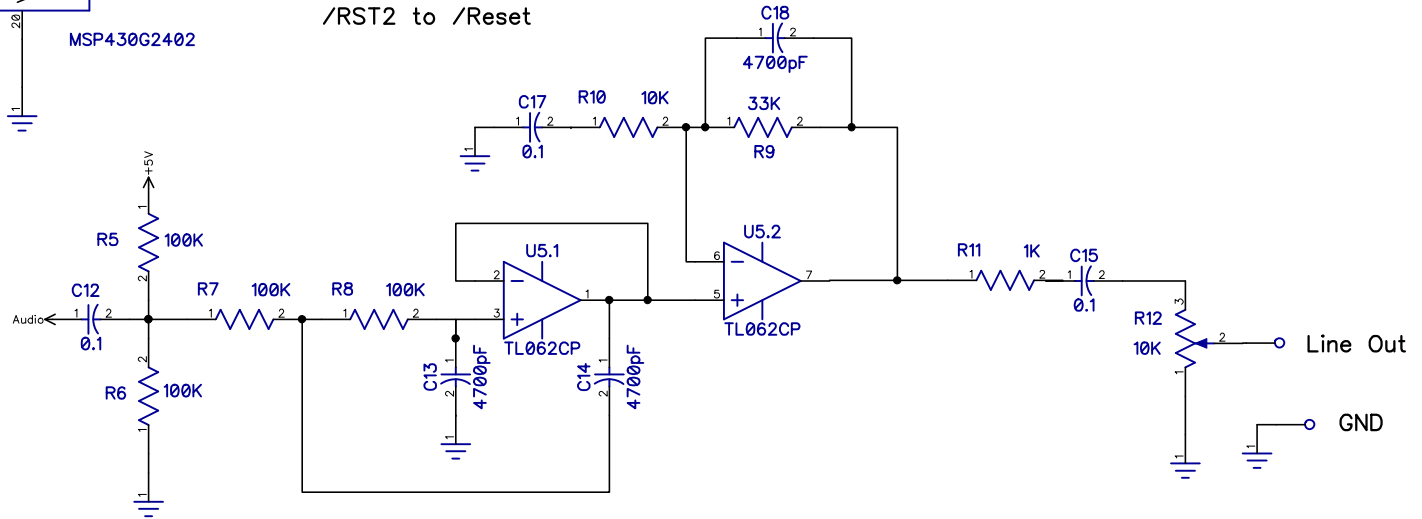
/RST2 to /Reset

20

MSP430G2402

1

C18
1 2
4700pF

C17
1 2
0.1

R10 10K
1 2

33K
1 2
R9

+5V
1

R5 100K
2

U5.1

U5.2

6
7

R11 1K
1 2

C15
1 2
0.1

Audio
C12
1 2
0.1

R7 100K
1 2

R8 100K
1 2

2
3
1

5

TL062CP

TL062CP

3
R12
10K
2
1

Line Out

GND

2
R6 100K
1

C13
1 2
4700pF

C14
1 2
4700pF

1

1

1